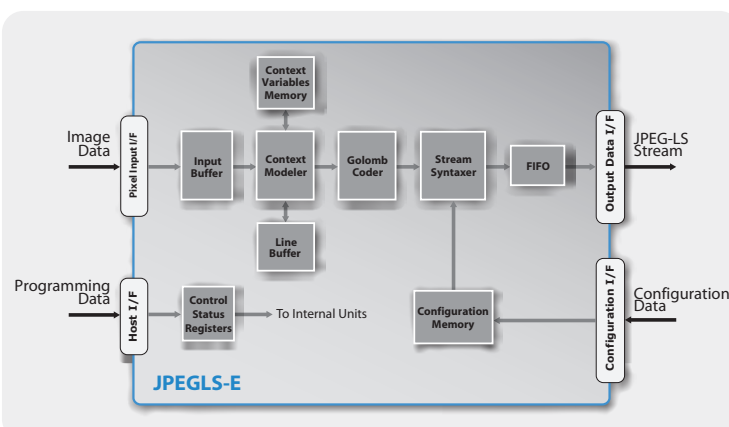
Image Data

Pixel Input I/F

Input Buffer

Context Variables Memory

Context Modeler

Line Buffer

Golomb Coder

Stream Syntaxer

FIFO

Output Data I/F

JPEG-LS Stream

Programming Data

Host I/F

Control Status Registers

To Internal Units

Configuration Memory

Configuration I/F

Configuration Data

JPEGLS-E